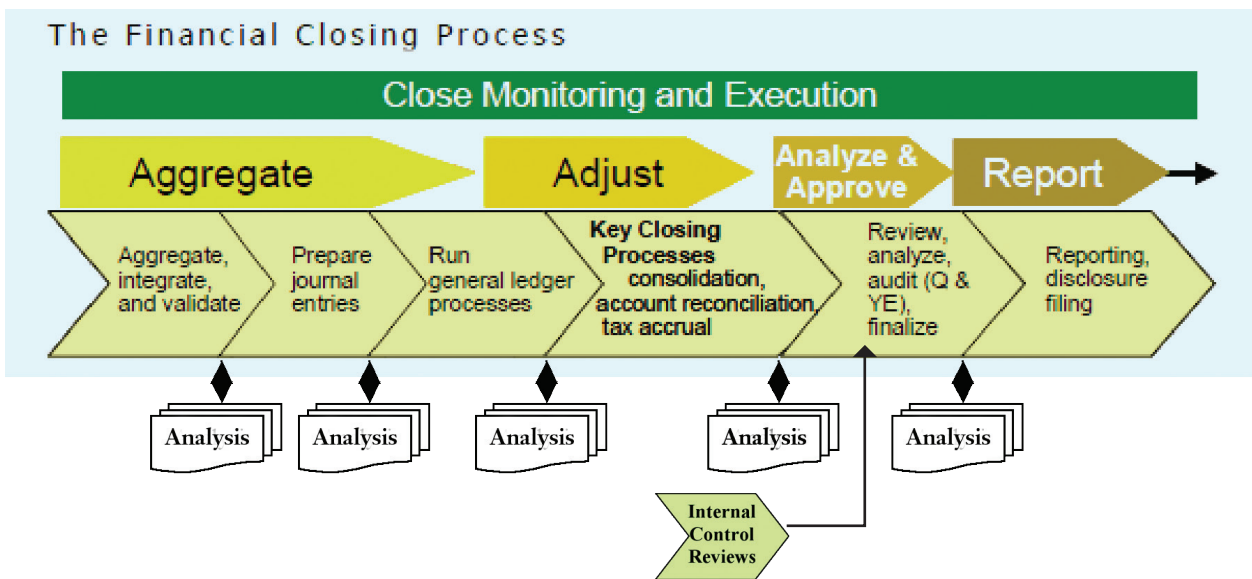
The Financial Closing Process

Close Monitoring and Execution

Aggregate

Adjust

Analyze & Approve

Report

Aggregate, integrate, and validate

Prepare journal entries

Run general ledger processes

Key Closing Processes consolidation, account reconciliation, tax accrual

Review, analyze, audit (Q & YE), finalize

Reporting, disclosure filing

Analysis

Analysis

Analysis

Analysis

Analysis

Internal Control Reviews